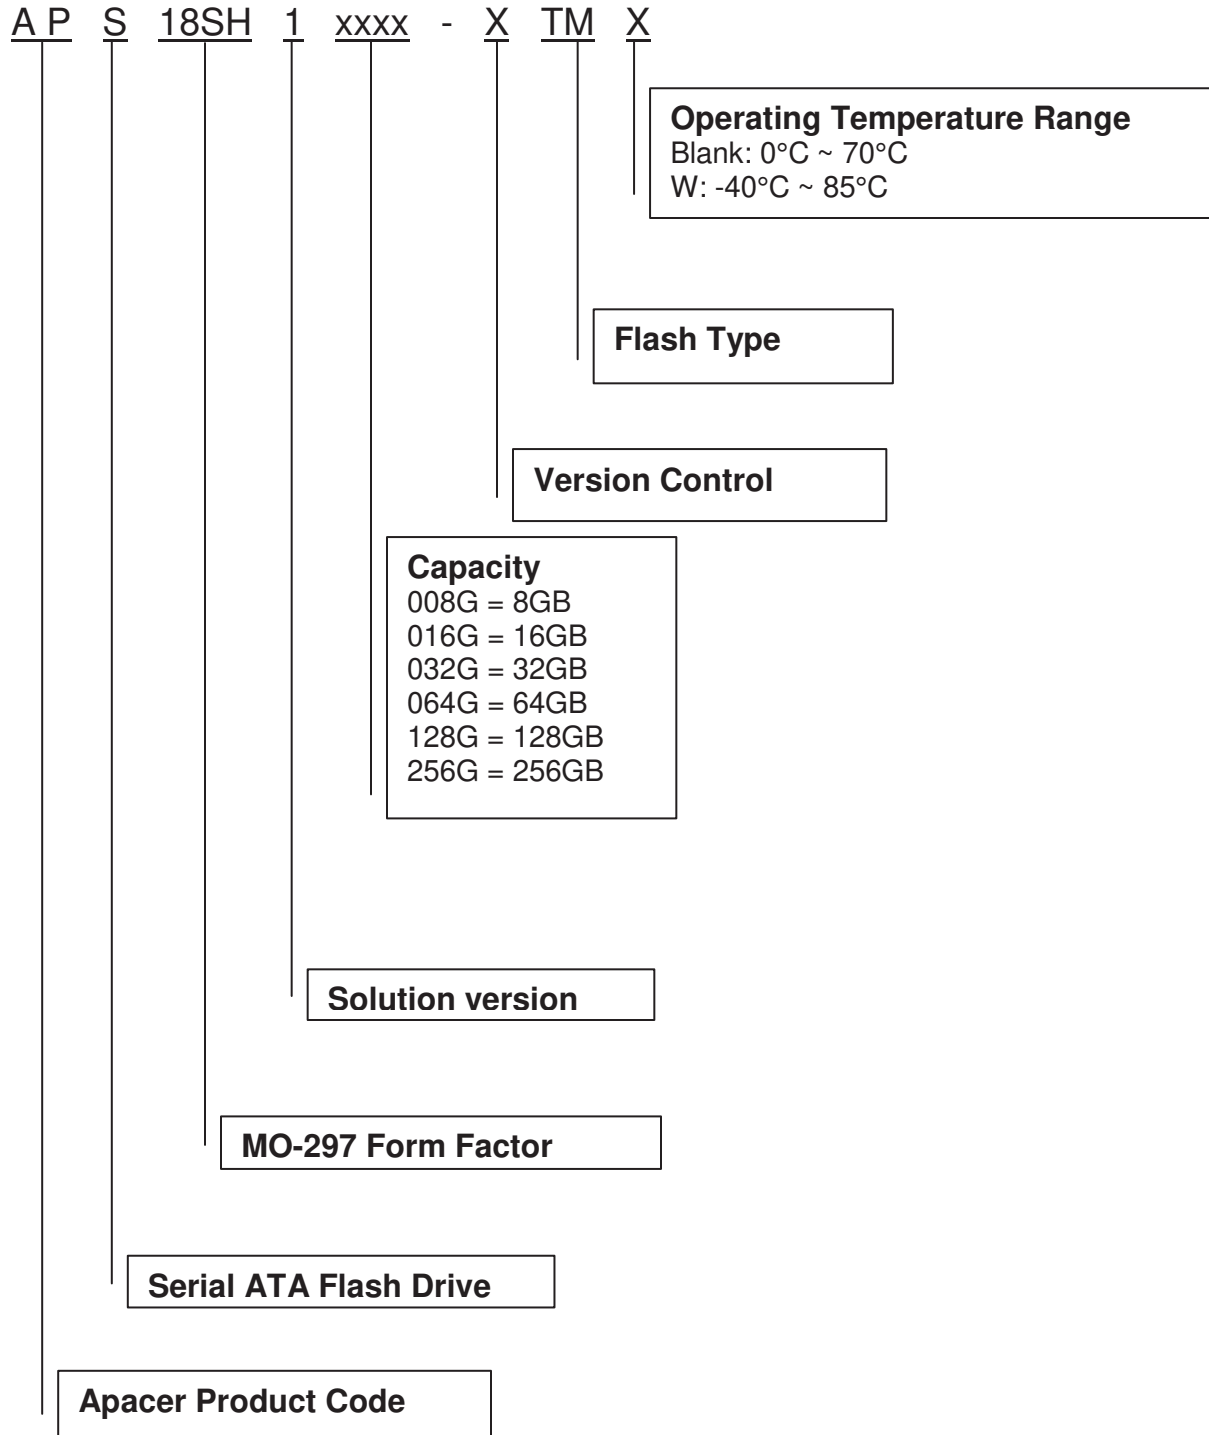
A P S 18SH 1 xxxx - X TM X

Operating Temperature Range
Blank: 0°C ~ 70°C
W: -40°C ~ 85°C

Flash Type

Version Control

Capacity
008G = 8GB
016G = 16GB
032G = 32GB
064G = 64GB
128G = 128GB
256G = 256GB

Solution version

MO-297 Form Factor

Serial ATA Flash Drive

Apacer Product Code